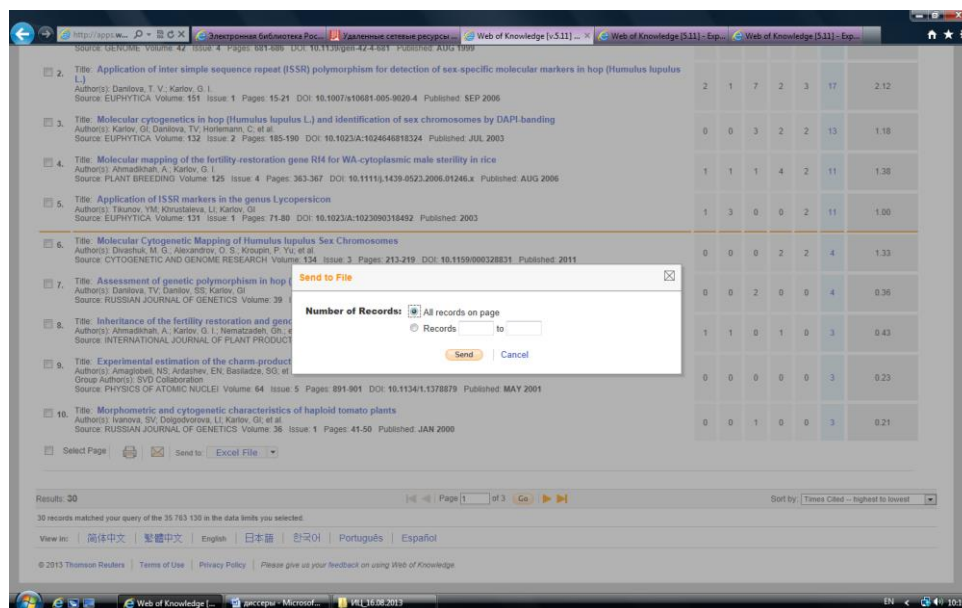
http://apps.w... Электронная библиотека Рос... Удаленные сетевые ресурсы ... Web of Knowledge [v.5.11] ... × Web of Knowledge [5.11] - Exp... Web of Knowledge [5.11] - Exp...

Source: GENOME Volume: 42 Issue: 4 Pages: 681-686 DOI: 10.1139/g99-1 Published: AUG 1999

2. Title: Application of inter simple sequence repeat (ISSR) polymorphism for detection of sex-specific molecular markers in hop (Humulus lupulus L.)
Author(s): Danilova, T. V.; Karlov, G. I.
Source: EUPHYTICA Volume: 151 Issue: 1 Pages: 15-21 DOI: 10.1007/s10681-005-9020-4 Published: SEP 2006
2 1 7 2 3 17 2.12

3. Title: Molecular cytogenetics in hop (Humulus lupulus L.) and identification of sex chromosomes by DAPI-banding
Author(s): Karlov, GI; Danilova, TV; Horlemann, C; et al.
Source: EUPHYTICA Volume: 132 Issue: 2 Pages: 185-190 DOI: 10.1023/A:1024646818324 Published: JUL 2003
0 0 3 2 2 13 1.18

4. Title: Molecular mapping of the fertility-restoration gene Rf4 for WA-cytoplasmic male sterility in rice
Author(s): Ahmadikhah, A.; Karlov, G. I.
Source: PLANT BREEDING Volume: 125 Issue: 4 Pages: 363-367 DOI: 10.1111/j.1439-0523.2006.01246.x Published: AUG 2006
1 1 1 4 2 11 1.38

5. Title: Application of ISSR markers in the genus Lycopersicon
Author(s): Tikunov, YM; Khrustaleva, LI; Karlov, GI
Source: EUPHYTICA Volume: 131 Issue: 1 Pages: 71-80 DOI: 10.1023/A:1023090318492 Published: 2003
1 3 0 0 2 11 1.00

6. Title: Molecular Cytogenetic Mapping of Humulus lupulus Sex Chromosomes
Author(s): Divashuk, M. G.; Alexandrov, O. S.; Kroupin, P. Yu; et al.
Source: CYTOGENETIC AND GENOME RESEARCH Volume: 134 Issue: 3 Pages: 213-219 DOI: 10.1159/000328831 Published: 2011
0 0 0 2 2 4 1.33

7. Title: Assessment of genetic polymorphism in hop (
Author(s): Danilova, TV; Danilov, SS; Karlov, GI
Source: RUSSIAN JOURNAL OF GENETICS Volume: 39
0 0 2 0 0 4 0.36

8. Title: Inheritance of the fertility restoration and gen
Author(s): Ahmadikhah, A.; Karlov, G. I.; Nematzadeh, Gh.; e
Source: INTERNATIONAL JOURNAL OF PLANT PRODUCT
1 1 0 1 0 3 0.43

9. Title: Experimental estimation of the charm-product
Author(s): Amaglobeli, NS; Ardashev, EN; Basiladze, SG; et
Group Author(s): SVD Collaboration
Source: PHYSICS OF ATOMIC NUCLEI Volume: 64 Issue: 5 Pages: 891-901 DOI: 10.1134/1.1378879 Published: MAY 2001
0 0 0 0 0 3 0.23

10. Title: Morphometric and cytogenetic characteristics of haploid tomato plants
Author(s): Ivanova, SV; Dolgodvorova, LI; Karlov, GI; et al.
Source: RUSSIAN JOURNAL OF GENETICS Volume: 36 Issue: 1 Pages: 41-50 Published: JAN 2000
0 0 1 0 0 3 0.21

Send to File
Number of Records: All records on page
Records to
Send | Cancel

Select Page Send to: Excel File

Results: 30
Page 1 of 3 Go
Sort by: Times Cited -- highest to lowest
30 records matched your query of the 35 763 130 in the data limits you selected.

View in: 简体中文 | 繁體中文 | English | 日本語 | 한국어 | Português | Español

© 2013 Thomson Reuters | Terms of Use | Privacy Policy | Please give us your feedback on using Web of Knowledge.

Web of Knowledge [... диссеры - Microsof... ИЦ_16.08.2013
EN 10:1